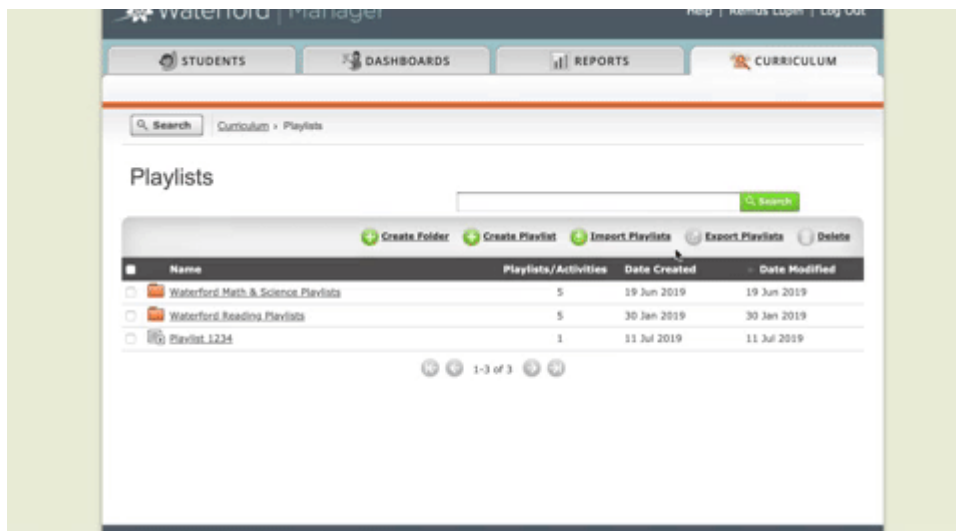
Waterford | Manager

Help | Remus Lupin | Log Out

STUDENTS

DASHBOARDS

REPORTS

CURRICULUM

Search

Curriculum › Playlists

Playlists

Search

Create Folder

Create Playlist

Import Playlists

Export Playlists

Delete

| | Name | Playlists/Activities | Date Created | Date Modified |
|---|---|---|---|---|
| | Waterford Math & Science Playlists | 5 | 19 Jun 2019 | 19 Jun 2019 |
| | Waterford Reading Playlists | 5 | 30 Jan 2019 | 30 Jan 2019 |
| | Playlist 1234 | 1 | 11 Jul 2019 | 11 Jul 2019 |

1-3 of 3